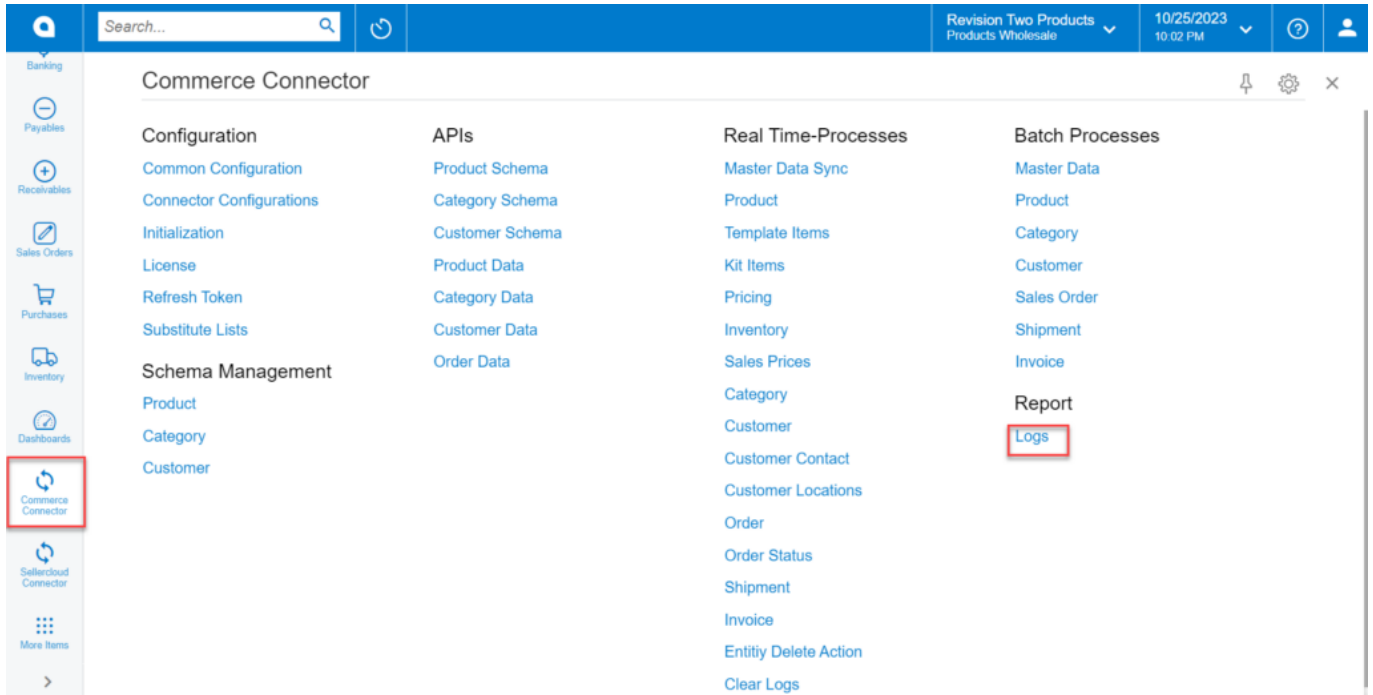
Search...

Revision Two Products
Products Wholesale

10/25/2023
10:02 PM

Banking
Payables
Receivables
Sales Orders
Purchases
Inventory
Dashboards
Commerce Connector
Sellercloud Connector
More Items

Commerce Connector

Configuration
Common Configuration
Connector Configurations
Initialization
License
Refresh Token
Substitute Lists

Schema Management
Product
Category
Customer

APIs
Product Schema
Category Schema
Customer Schema
Product Data
Category Data
Customer Data
Order Data

Real Time-Processes
Master Data Sync
Product
Template Items
Kit Items
Pricing
Inventory
Sales Prices
Category
Customer
Customer Contact
Customer Locations
Order
Order Status
Shipment
Invoice
Entitiy Delete Action
Clear Logs

Batch Processes
Master Data
Product
Category
Customer
Sales Order
Shipment
Invoice

Report
Logs